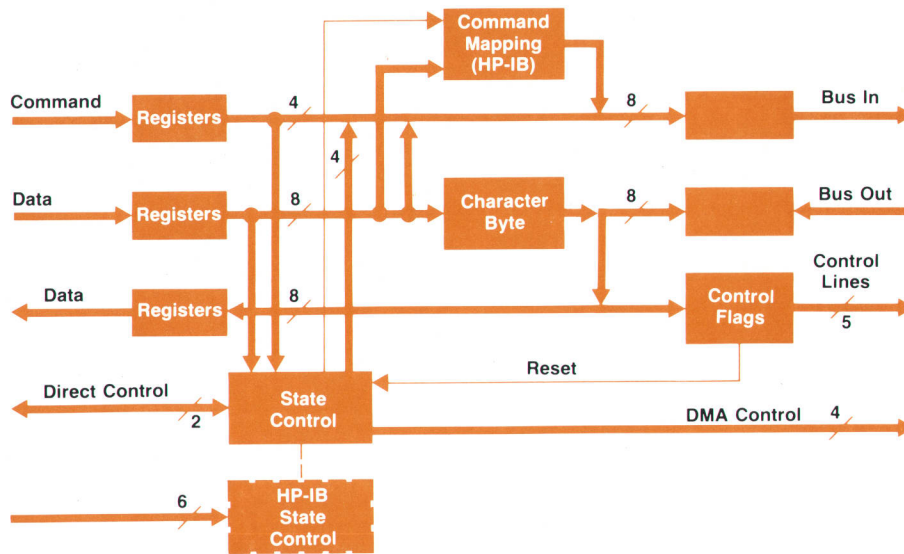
Command Mapping (HP-IB)

Command
Registers
4
8
Bus In

4

Data
Registers
8
Character Byte
8
Bus Out

Control Lines

Data
Registers
8
Control Flags
5

Reset

Direct Control
2
State Control
DMA Control
4

6
HP-IB State Control